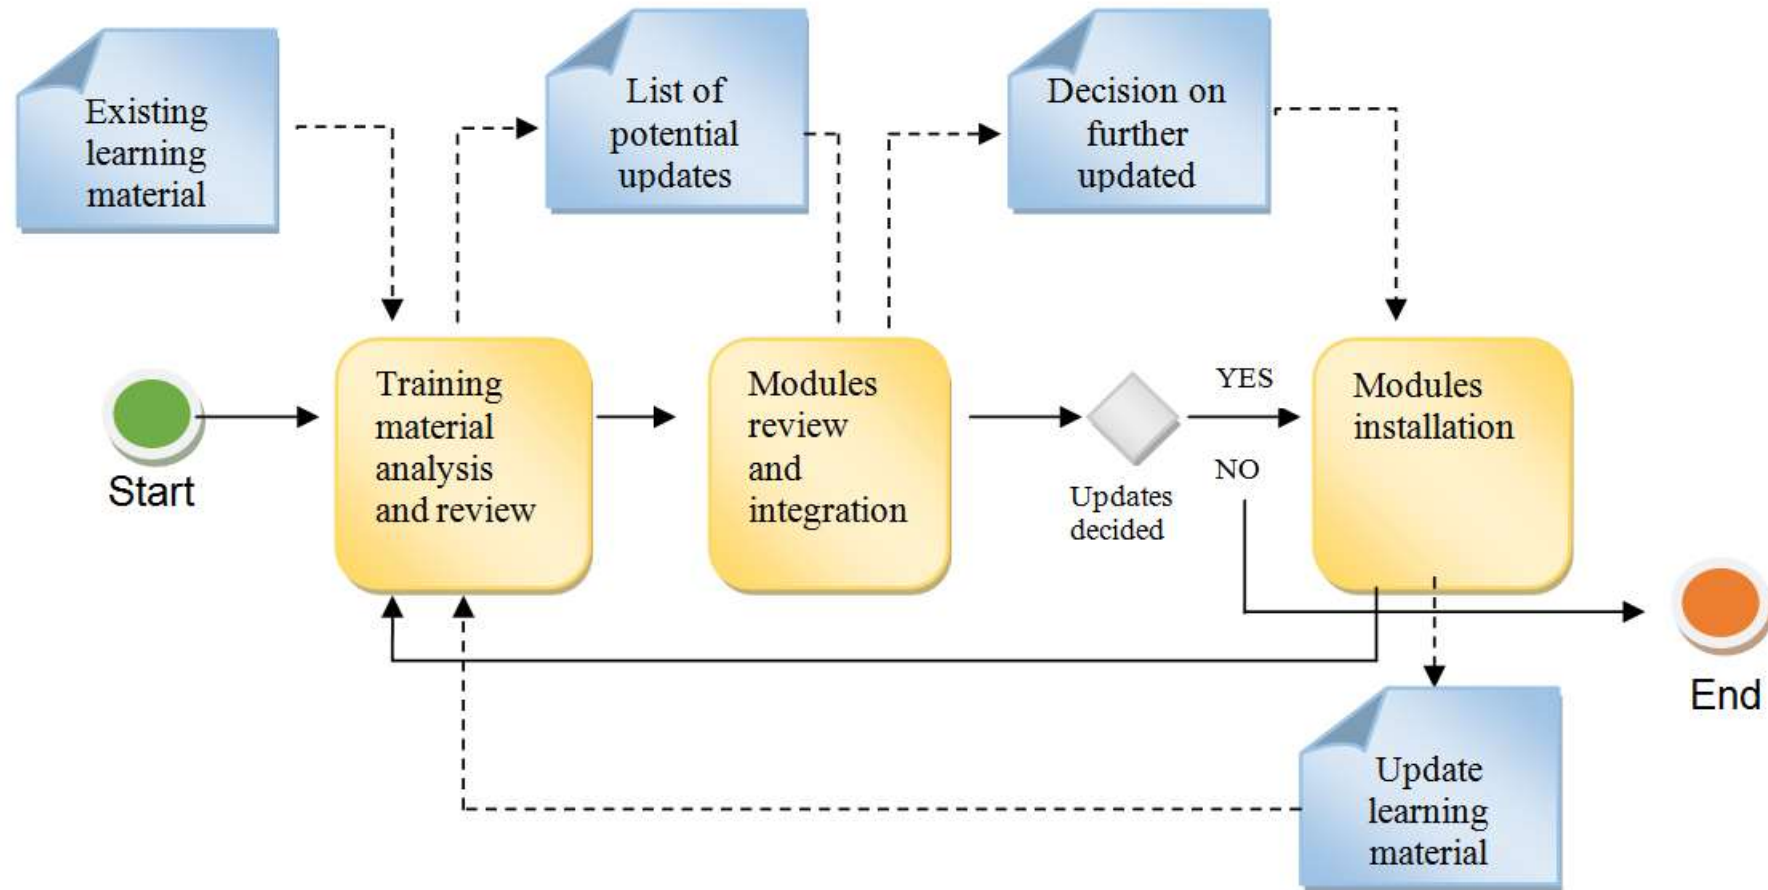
Existing learning material

List of potential updates

Decision on further updated

Start

Training material analysis and review

Modules review and integration

Updates decided

YES

NO

Modules installation

End

Update learning material